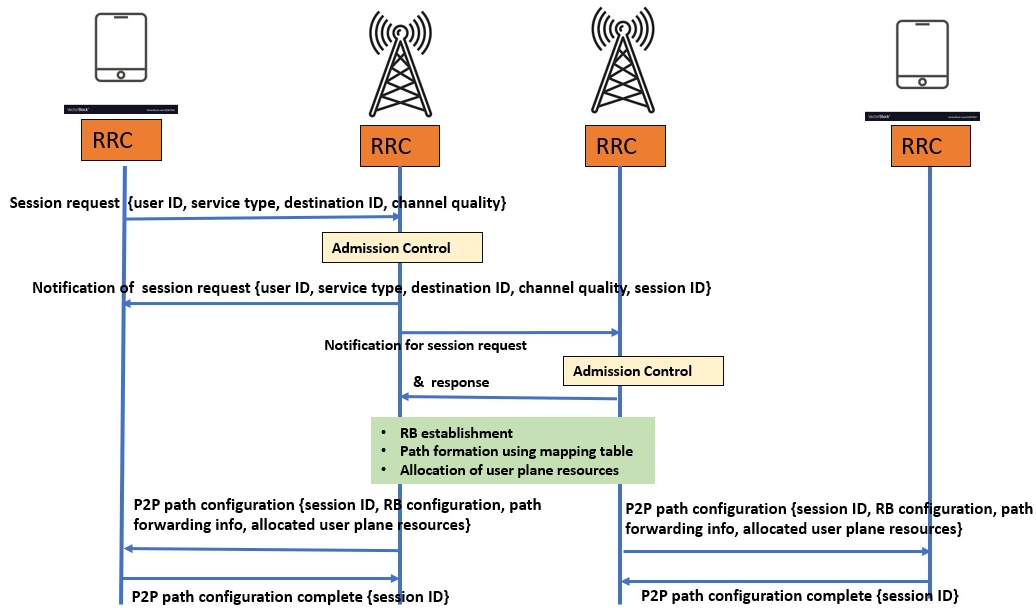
VectorStock

VectorStock

RRC

RRC

RRC

RRC

Session request {user ID, service type, destination ID, channel quality}

Admission Control

Notification of session request {user ID, service type, destination ID, channel quality, session ID}

Notification for session request

Admission Control

& response

- RB establishment
- Path formation using mapping table
- Allocation of user plane resources

P2P path configuration {session ID, RB configuration, path forwarding info, allocated user plane resources}

P2P path configuration {session ID, RB configuration, path forwarding info, allocated user plane resources}

P2P path configuration complete {session ID}

P2P path configuration complete {session ID}